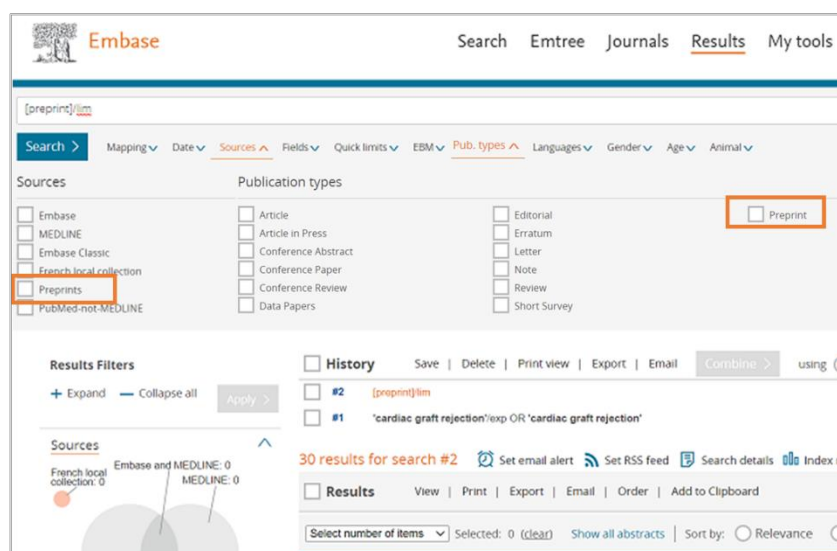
Embase

Search Emtree Journals Results My tools

[preprint]/lim

Search > Mapping Date Sources Fields Quick limits EBM Pub. types Languages Gender Age Animal

Sources

Embase
MEDLINE
Embase Classic
French local collection
Preprints
PubMed-not-MEDLINE

Publication types

Article
Article in Press
Conference Abstract
Conference Paper
Conference Review
Data Papers

Editorial
Erratum
Letter
Note
Review
Short Survey

Preprint

Results Filters

+ Expand — Collapse all Apply >

Sources

French local collection: 0
Embase and MEDLINE: 0
MEDLINE: 0

History Save | Delete | Print view | Export | Email Combine > using (

#2 [preprint]/lim

#1 'cardiac graft rejection'/exp OR 'cardiac graft rejection'

30 results for search #2 Set email alert Set RSS feed Search details Index

Results View | Print | Export | Email | Order | Add to Clipboard

Select number of items Selected: 0 (clear) Show all abstracts | Sort by: Relevance